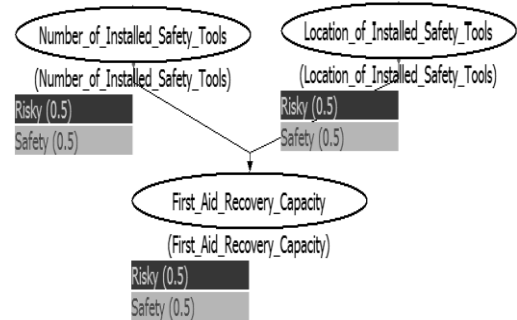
Number_of_Installed_Safety_Tools

(Number_of_Installed_Safety_Tools)

Risky (0.5)

Safety (0.5)

Location_of_Installed_Safety_Tools

(Location_of_Installed_Safety_Tools)

Risky (0.5)

Safety (0.5)

First_Aid_Recovery_Capacity

(First_Aid_Recovery_Capacity)

Risky (0.5)

Safety (0.5)